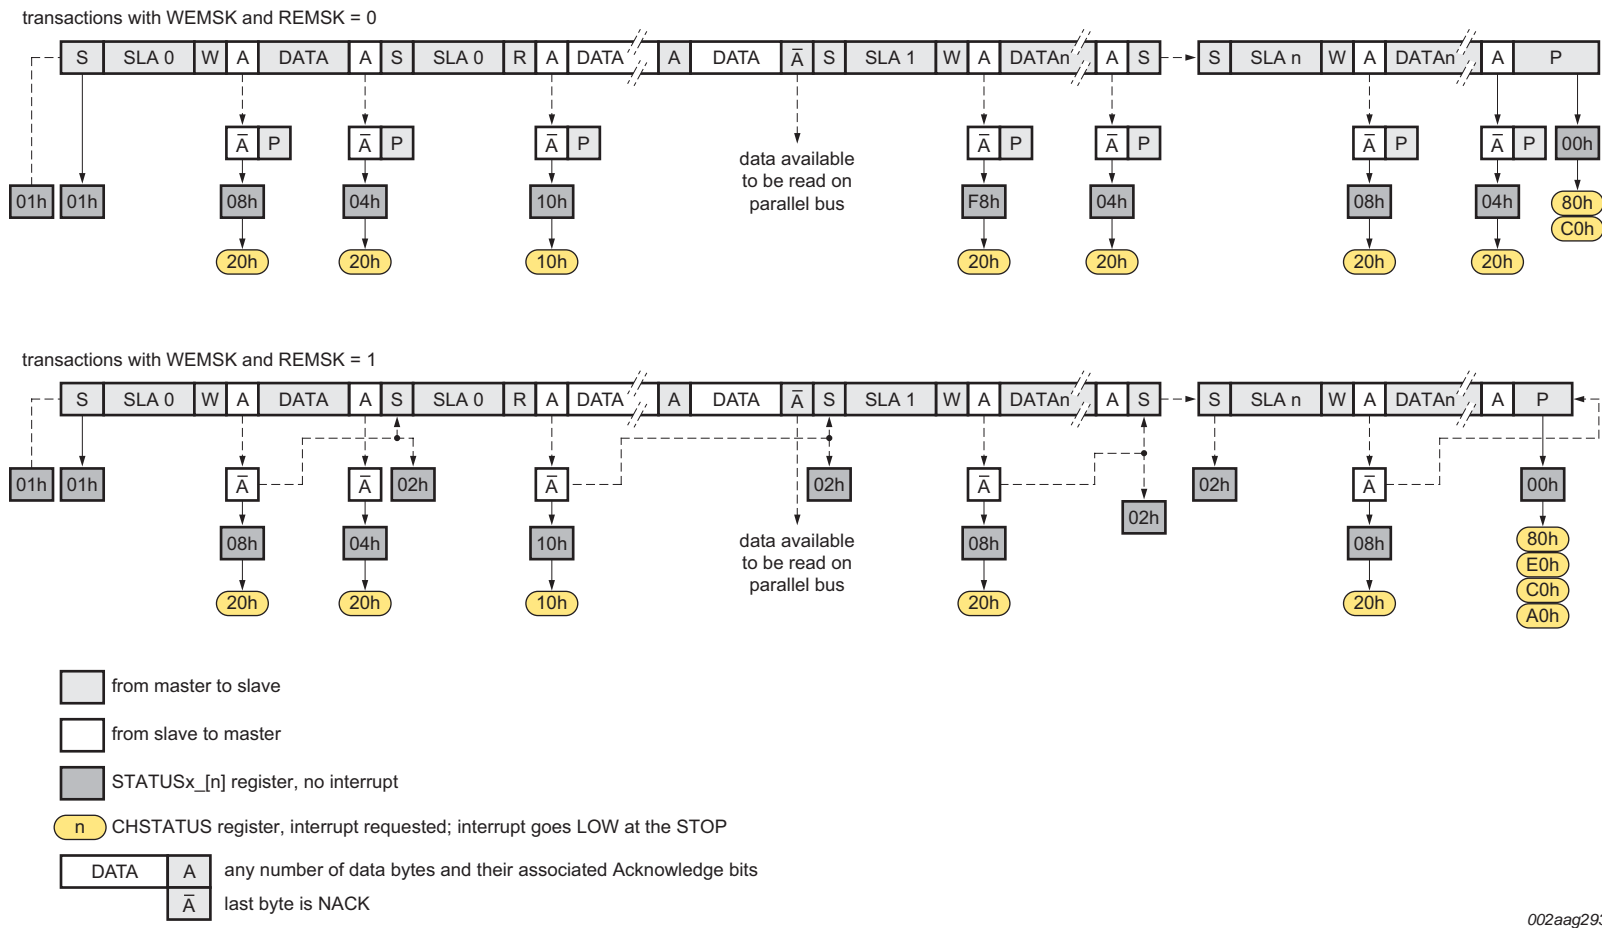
transactions with WEMSK and REMSK = 0

S SLA 0 W A DATA A S SLA 0 R A DATA A DATA $\bar{A}$ S SLA 1 W A DATAn A S S SLA n W A DATAn A P

$\bar{A}$ P $\bar{A}$ P $\bar{A}$ P $\bar{A}$ P $\bar{A}$ P $\bar{A}$ P $\bar{A}$ P 00h

data available to be read on parallel bus

01h 01h 08h 04h 10h F8h 04h 08h 04h 80h C0h

20h 20h 10h 20h 20h 20h 20h

transactions with WEMSK and REMSK = 1

S SLA 0 W A DATA A S SLA 0 R A DATA A DATA $\bar{A}$ S SLA 1 W A DATAn A S S SLA n W A DATAn A P

$\bar{A}$ $\bar{A}$ 02h $\bar{A}$ 02h $\bar{A}$ 02h 02h $\bar{A}$ 00h

01h 01h 08h 04h 10h 08h 08h

data available to be read on parallel bus

20h 20h 10h 20h 20h 80h E0h C0h A0h

from master to slave

from slave to master

STATUSx_[n] register, no interrupt

n CHSTATUS register, interrupt requested; interrupt goes LOW at the STOP

DATA A any number of data bytes and their associated Acknowledge bits

$\bar{A}$ last byte is NACK

002aag293